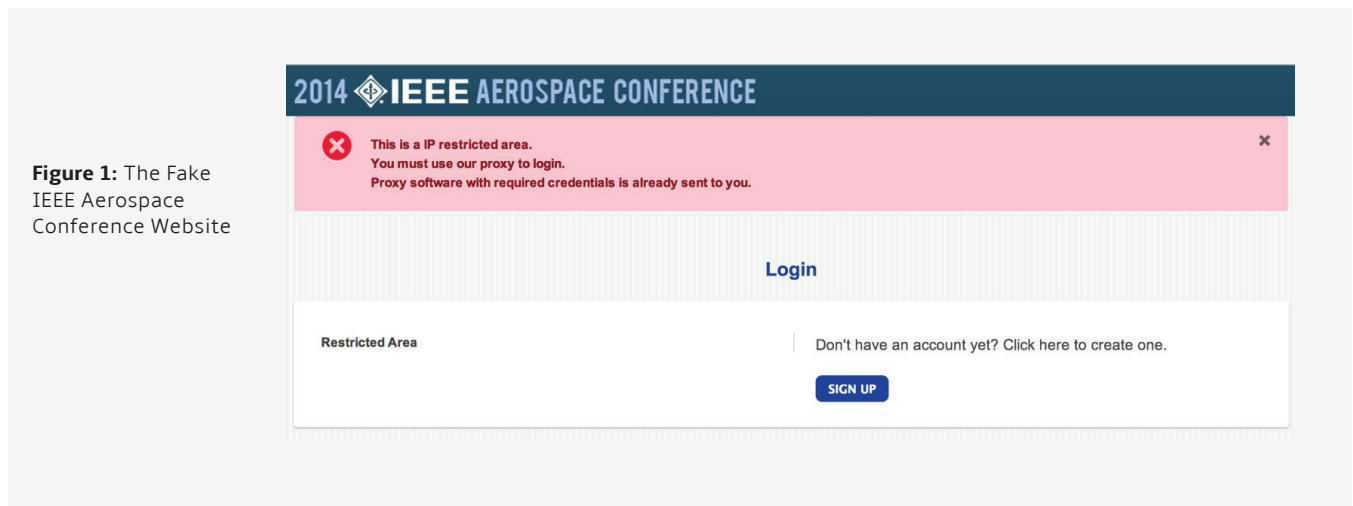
**Figure 1:** The Fake IEEE Aerospace Conference Website

2014 IEEE AEROSPACE CONFERENCE

This is a IP restricted area.
You must use our proxy to login.
Proxy software with required credentials is already sent to you.

×

Login

Restricted Area

Don't have an account yet? Click here to create one.

SIGN UP